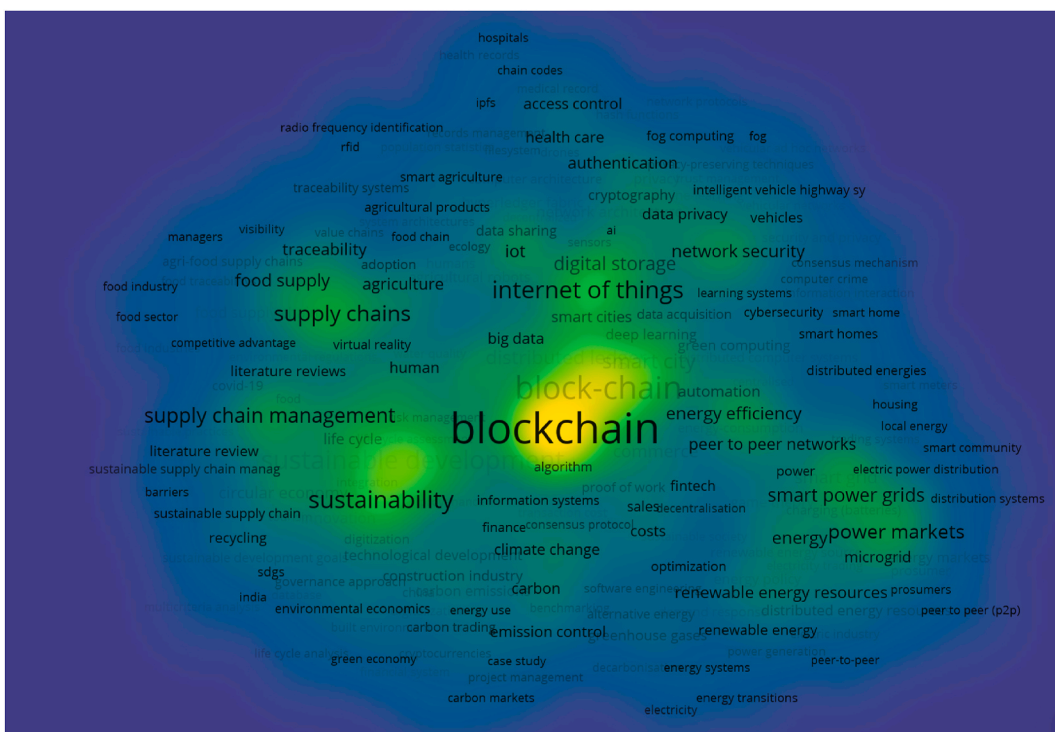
hospitals
health records
chain codes
medical record
ipfs
access control
radio frequency identification
health care
fog computing
fog
rfid
authentication
smart agriculture
traceability systems
cryptography
intelligent vehicle highway sy
agricultural products
data privacy
vehicles
managers
visibility
value chains
food chain
data sharing
ai
traceability
iot
network security
agri-food supply chains
adoption
digital storage
consensus mechanism
food industry
food supply
agriculture
internet of things
computer crime
learning systems
food sector
supply chains
smart cities
data acquisition
cybersecurity
smart home
deep learning
smart homes
competitive advantage
virtual reality
big data
green computing
literature reviews
human
smart city
distributed energies
covid-19
block-chain
automation
housing
supply chain management
blockchain
energy efficiency
local energy
life cycle
literature review
peer to peer networks
smart community
sustainable supply chain manag
sustainable development
algorithm
power
electric power distribution
barriers
circular economy
proof of work
fintech
sustainability
information systems
smart power grids
distribution systems
sustainable supply chain
sales
decentralisation
finance
consensus protocol
costs
power markets
recycling
digitization
energy
technological development
climate change
microgrid
optimization
sdgs
construction industry
governance approach
carbon emission
carbon
software engineering
renewable energy resources
prosumers
india
environmental economics
energy use
benchmarking
alternative energy
distributed energy resources
peer to peer (p2p)
built environment
carbon trading
emission control
greenhouse gases
renewable energy
life cycle analysis
green economy
cryptocurrencies
case study
power generation
peer-to-peer
decarbonisation
energy systems
project management
carbon markets
energy transitions
electricity